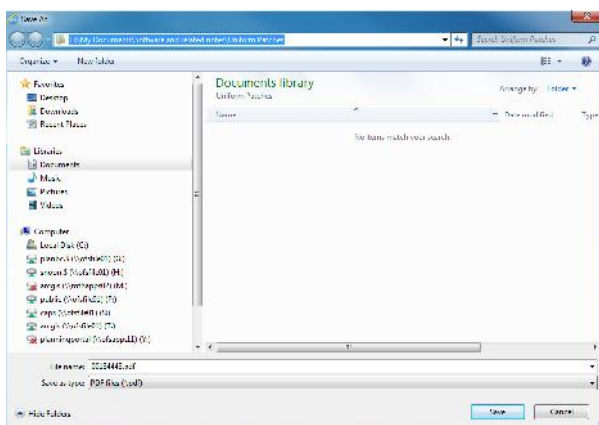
Save As

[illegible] Documents\software and related notes\Uniform Patches

Search Uniform Patches

Organize ▾ New folder

Favorites
Desktop
Downloads
Recent Places

Libraries
Documents
Music
Pictures
Videos

Computer
Local Disk (C:)
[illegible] (G:)
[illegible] (H:)
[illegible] (I:)
public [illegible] (P:)
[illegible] (R:)
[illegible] (T:)
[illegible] (V:)

Documents library
Uniform Patches

Arrange by: Folder ▾

Name
Date modified
Type

No items match your search.

File name: 00254445.pdf
Save as type: PDF files (*.pdf)

Hide Folders

Save
Cancel